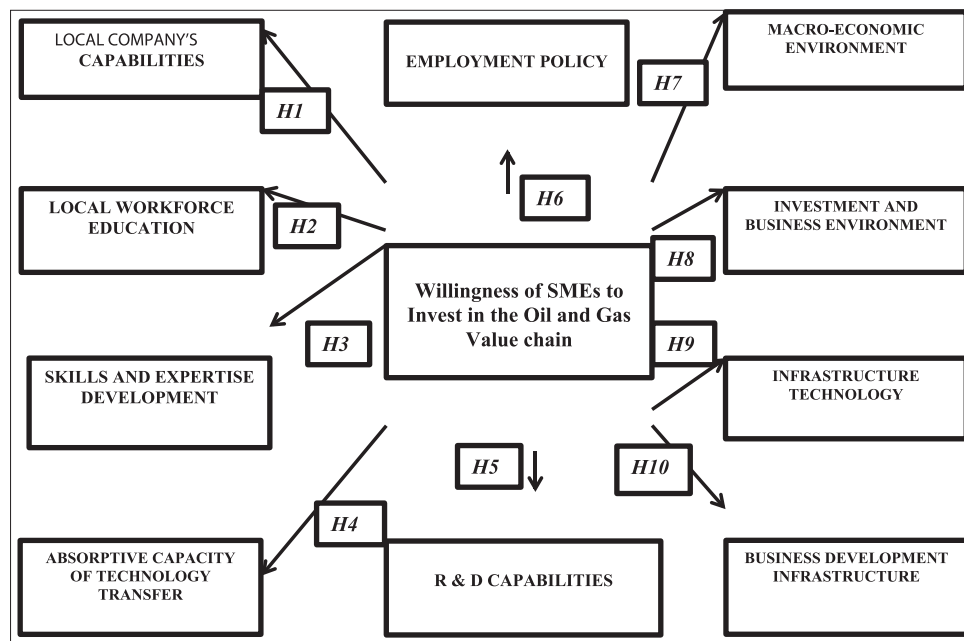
LOCAL COMPANY'S CAPABILITIES

EMPLOYMENT POLICY

MACRO-ECONOMIC ENVIRONMENT

H1

H7

H6

LOCAL WORKFORCE EDUCATION

H2

INVESTMENT AND BUSINESS ENVIRONMENT

H8

Willingness of SMEs to Invest in the Oil and Gas Value chain

H3

H9

SKILLS AND EXPERTISE DEVELOPMENT

INFRASTRUCTURE TECHNOLOGY

H5

H10

H4

ABSORPTIVE CAPACITY OF TECHNOLOGY TRANSFER

R & D CAPABILITIES

BUSINESS DEVELOPMENT INFRASTRUCTURE